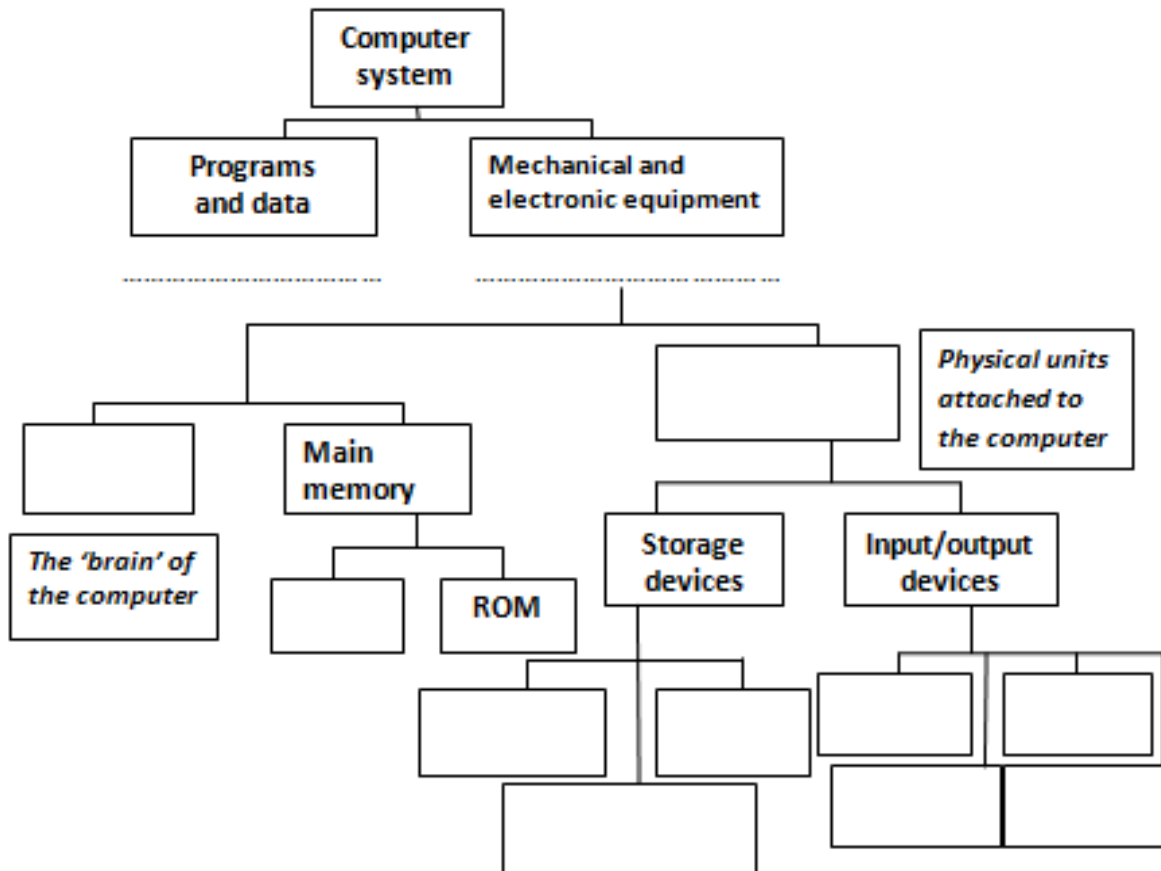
Computer system

Programs and data

Mechanical and electronic equipment

.......................................

.......................................

Physical units attached to the computer

Main memory

The 'brain' of the computer

ROM

Storage devices

Input/output devices